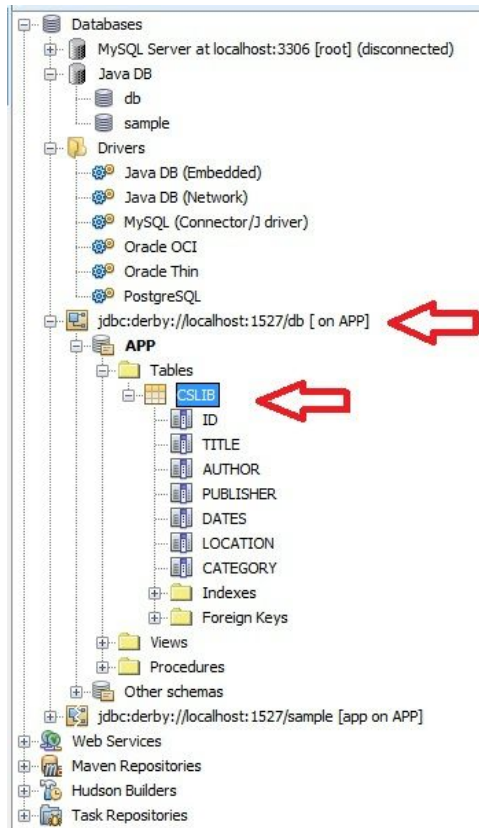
Databases
MySQL Server at localhost:3306 [root] (disconnected)
Java DB
db
sample
Drivers
Java DB (Embedded)
Java DB (Network)
MySQL (Connector/J driver)
Oracle OCI
Oracle Thin
PostgreSQL
jdbc:derby://localhost:1527/db [ on APP]
APP
Tables
CSLIB
ID
TITLE
AUTHOR
PUBLISHER
DATES
LOCATION
CATEGORY
Indexes
Foreign Keys
Views
Procedures
Other schemas
jdbc:derby://localhost:1527/sample [app on APP]
Web Services
Maven Repositories
Hudson Builders
Task Repositories